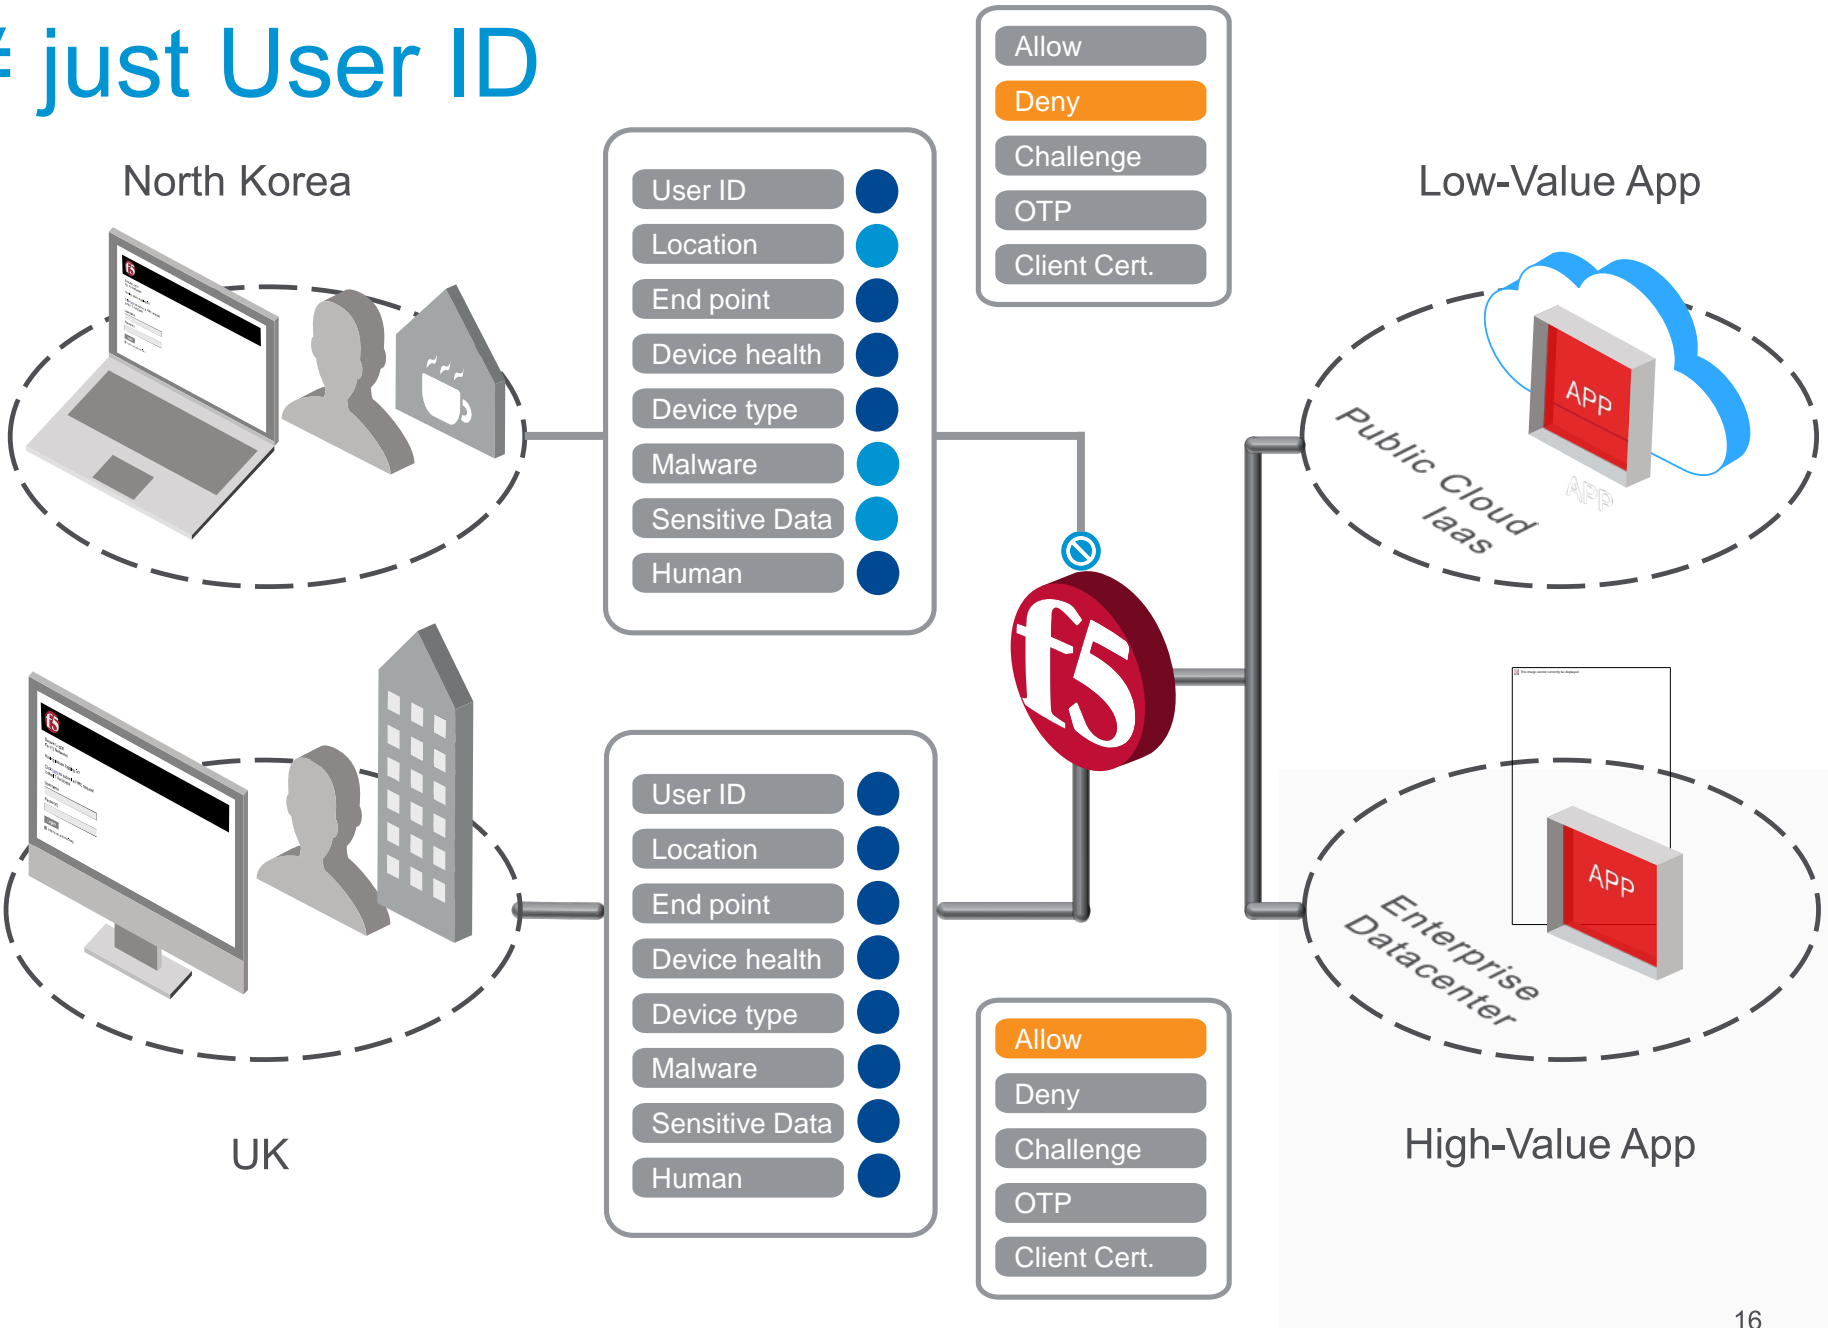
≠ just User ID

North Korea

User ID
Location
End point
Device health
Device type
Malware
Sensitive Data
Human

Allow
Deny
Challenge
OTP
Client Cert.

Low-Value App

APP
APP
Public Cloud Iaas

f5

User ID
Location
End point
Device health
Device type
Malware
Sensitive Data
Human

UK

Allow
Deny
Challenge
OTP
Client Cert.

APP
Enterprise Datacenter

High-Value App

16